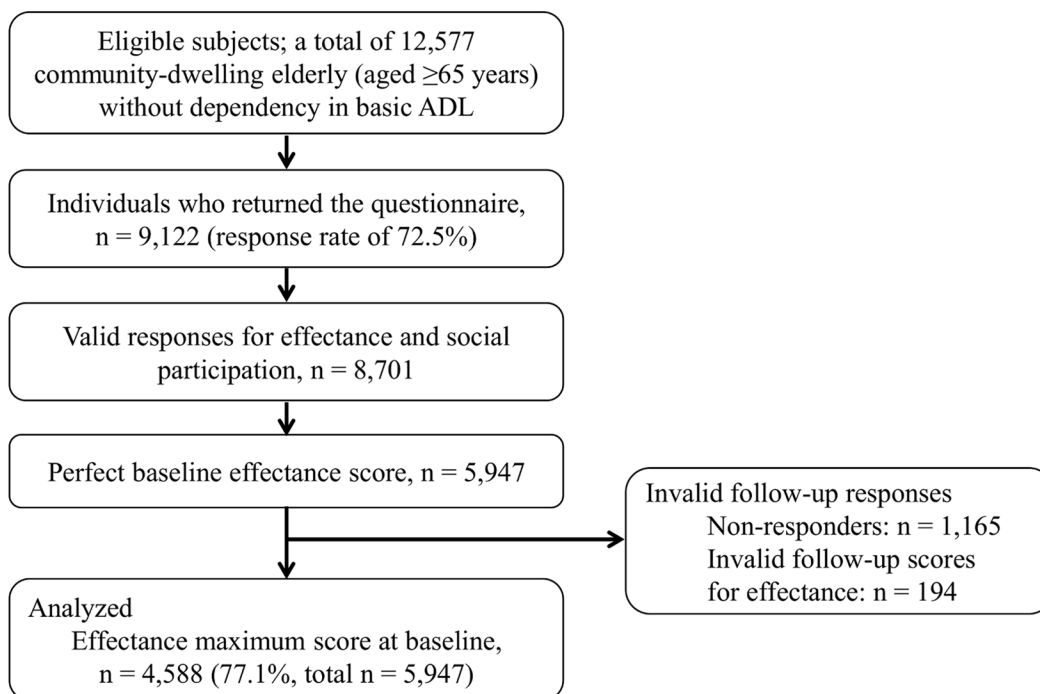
Eligible subjects; a total of 12,577 community-dwelling elderly (aged ≥65 years) without dependency in basic ADL

Individuals who returned the questionnaire, n = 9,122 (response rate of 72.5%)

Valid responses for effectance and social participation, n = 8,701

Perfect baseline effectance score, n = 5,947

Invalid follow-up responses
Non-responders: n = 1,165
Invalid follow-up scores for effectance: n = 194

Analyzed
Effectance maximum score at baseline, n = 4,588 (77.1%, total n = 5,947)